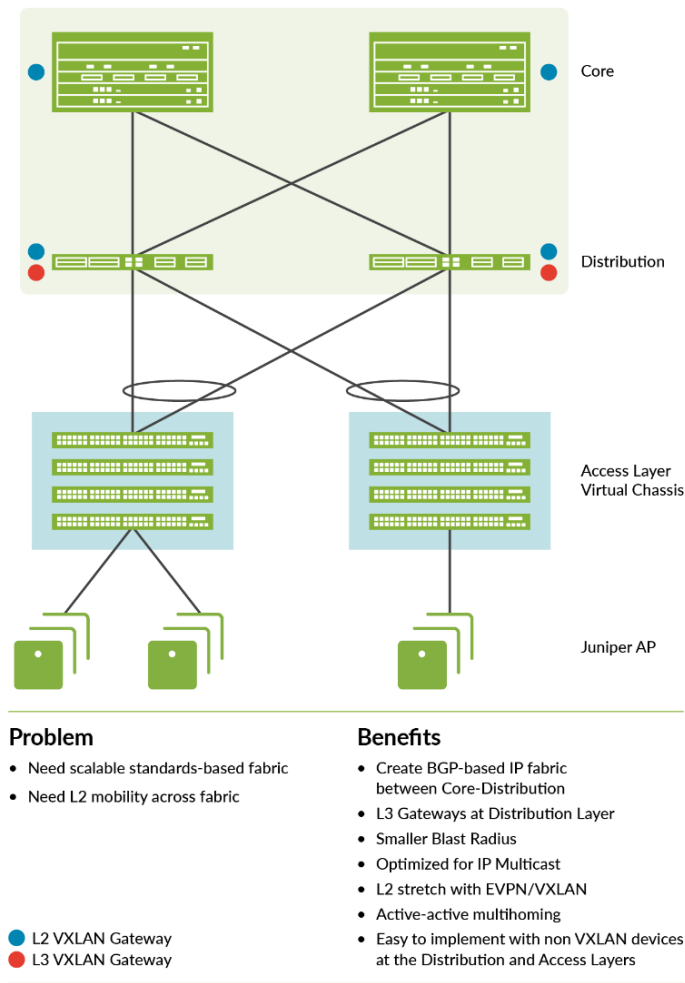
Core

Distribution

Access Layer Virtual Chassis

Juniper AP

Problem

- Need scalable standards-based fabric
- Need L2 mobility across fabric

L2 VXLAN Gateway
L3 VXLAN Gateway

Benefits

- Create BGP-based IP fabric between Core-Distribution
- L3 Gateways at Distribution Layer
- Smaller Blast Radius
- Optimized for IP Multicast
- L2 stretch with EVPN/VXLAN
- Active-active multihoming
- Easy to implement with non VXLAN devices at the Distribution and Access Layers